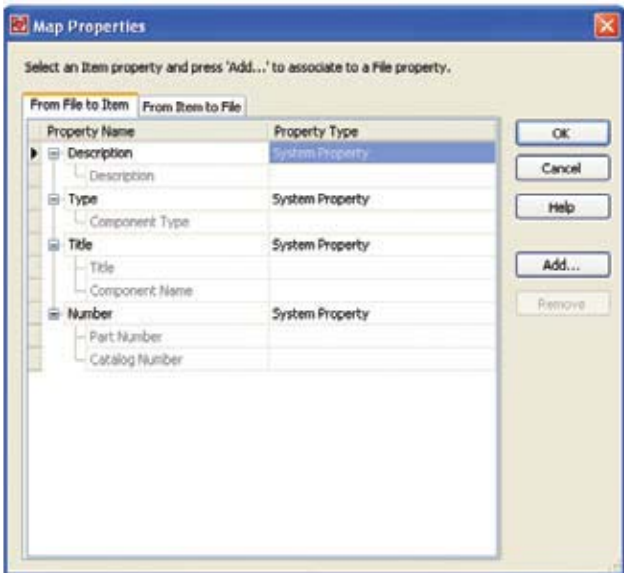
Map Properties

Select an Item property and press 'Add...' to associate to a File property.

From File to Item | From Item to File

| Property Name | Property Type |
|---|---|
| Description | System Property |
| Description | |
| Type | System Property |
| Component Type | |
| Title | System Property |
| Title | |
| Component Name | |
| Number | System Property |
| Part Number | |
| Catalog Number | |

OK
Cancel
Help
Add...
Remove